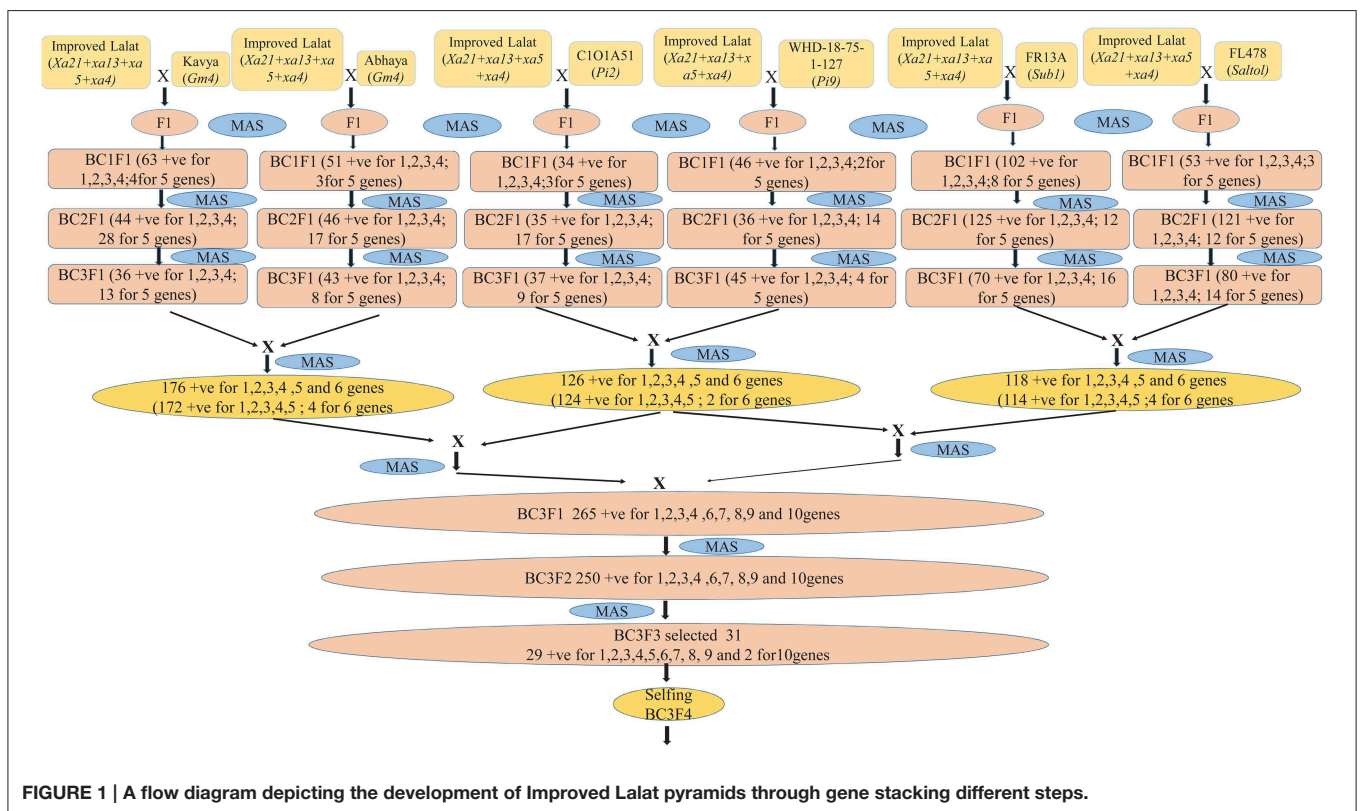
Improved Lalat (Xa21+xa13+xa5+xa4) X Kavya (Gm4)

Improved Lalat (Xa21+xa13+xa5+xa4) X Abhaya (Gm4)

Improved Lalat (Xa21+xa13+xa5+xa4) X C1O1A51 (Pi2)

Improved Lalat (Xa21+xa13+xa5+xa4) X WHD-18-75-1-127 (Pi9)

Improved Lalat (Xa21+xa13+xa5+xa4) X FR13A (Sub1)

Improved Lalat (Xa21+xa13+xa5+xa4) X FL478 (Saltol)

F1 MAS F1 MAS F1 MAS F1 MAS F1 MAS F1

BC1F1 (63 +ve for 1,2,3,4;4for 5 genes)

BC1F1 (51 +ve for 1,2,3,4; 3for 5 genes)

BC1F1 (34 +ve for 1,2,3,4;3for 5 genes)

BC1F1 (46 +ve for 1,2,3,4;2for 5 genes)

BC1F1 (102 +ve for 1,2,3,4;8 for 5 genes)

BC1F1 (53 +ve for 1,2,3,4;3 for 5 genes)

MAS MAS MAS MAS MAS MAS

BC2F1 (44 +ve for 1,2,3,4; 28 for 5 genes)

BC2F1 (46 +ve for 1,2,3,4; 17 for 5 genes)

BC2F1 (35 +ve for 1,2,3,4; 17 for 5 genes)

BC2F1 (36 +ve for 1,2,3,4; 14 for 5 genes)

BC2F1 (125 +ve for 1,2,3,4; 12 for 5 genes)

BC2F1 (121 +ve for 1,2,3,4; 12 for 5 genes)

MAS MAS MAS MAS MAS MAS

BC3F1 (36 +ve for 1,2,3,4; 13 for 5 genes)

BC3F1 (43 +ve for 1,2,3,4; 8 for 5 genes)

BC3F1 (37 +ve for 1,2,3,4; 9 for 5 genes)

BC3F1 (45 +ve for 1,2,3,4; 4 for 5 genes)

BC3F1 (70 +ve for 1,2,3,4; 16 for 5 genes)

BC3F1 (80 +ve for 1,2,3,4; 14 for 5 genes)

X MAS X MAS X MAS

176 +ve for 1,2,3,4 ,5 and 6 genes (172 +ve for 1,2,3,4,5 ; 4 for 6 genes

126 +ve for 1,2,3,4 ,5 and 6 genes (124 +ve for 1,2,3,4,5 ; 2 for 6 genes

118 +ve for 1,2,3,4 ,5 and 6 genes (114 +ve for 1,2,3,4,5 ;4 for 6 genes

X X MAS MAS

X

BC3F1 265 +ve for 1,2,3,4 ,6,7, 8,9 and 10genes

MAS

BC3F2 250 +ve for 1,2,3,4 ,6,7, 8,9 and 10genes

MAS

BC3F3 selected 31
29 +ve for 1,2,3,4,5,6,7, 8, 9 and 2 for10genes

Selfing
BC3F4

FIGURE 1 | A flow diagram depicting the development of Improved Lalat pyramids through gene stacking different steps.